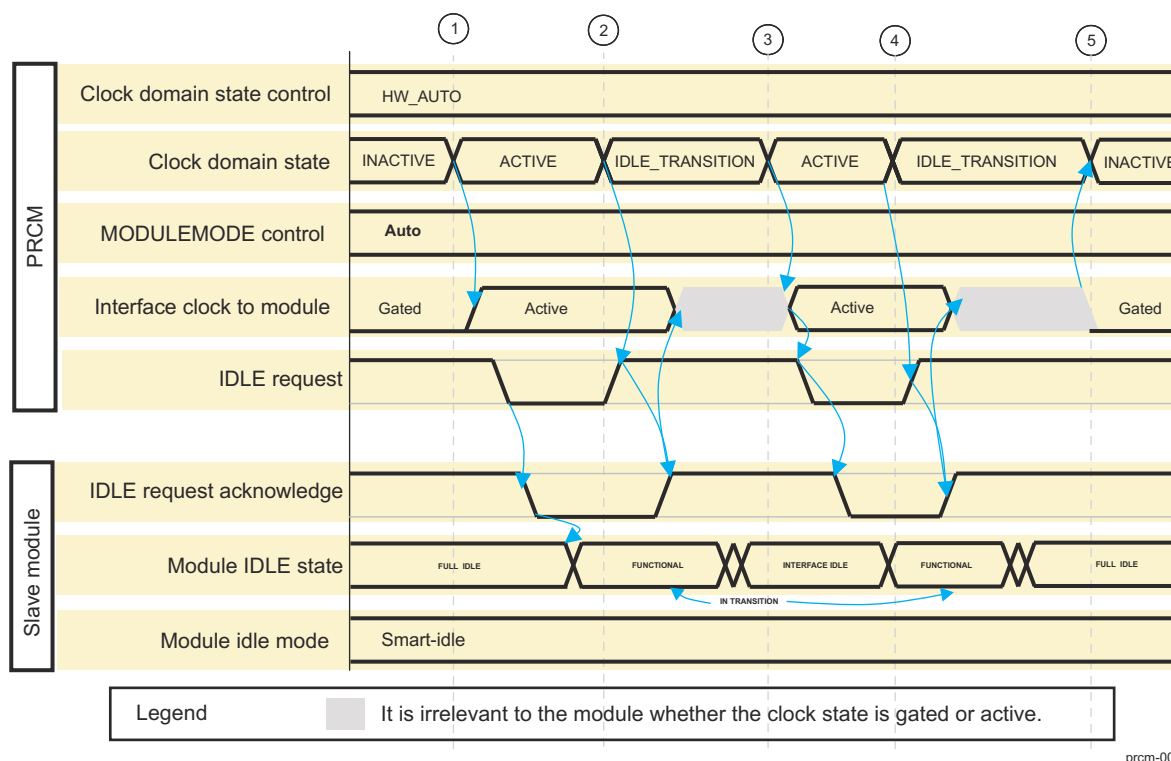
1
2
3
4
5

PRCM

Clock domain state control
HW_AUTO

Clock domain state
INACTIVE
ACTIVE
IDLE_TRANSITION
ACTIVE
IDLE_TRANSITION
INACTIVE

MODULEMODE control
Auto

Interface clock to module
Gated
Active
Active
Gated

IDLE request

Slave module

IDLE request acknowledge

Module IDLE state
FULL IDLE
FUNCTIONAL
INTERFACE IDLE
FUNCTIONAL
FULL IDLE
IN TRANSITION

Module idle mode
Smart-idle

Legend
It is irrelevant to the module whether the clock state is gated or active.

prcm-00